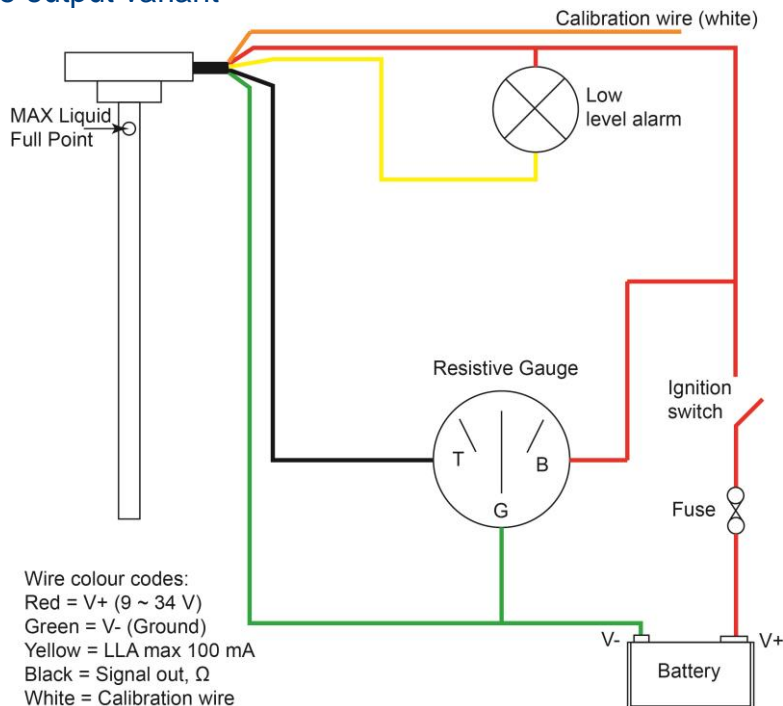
e output variant

Calibration wire (white)

MAX Liquid Full Point

Low level alarm

Resistive Gauge

T

B

G

Ignition switch

Fuse

Wire colour codes:
Red = V+ (9 ~ 34 V)
Green = V- (Ground)
Yellow = LLA max 100 mA
Black = Signal out, Ω
White = Calibration wire

V-

V+

Battery